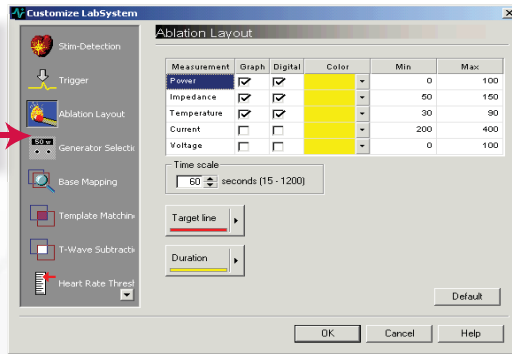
Customize LabSystem

Stim-Detection

Trigger

Ablation Layout

50 w

Generator Selecti

Base Mapping

Template Matchin

T-Wave Subtracti

Heart Rate Thresh

Ablation Layout

| Measurement | Graph | Digital | Color | Min | Max |
|---|---|---|---|---|---|
| Power | ☑ | ☑ | | 0 | 100 |
| Impedance | ☑ | ☑ | | 50 | 150 |
| Temperature | ☑ | ☑ | | 30 | 90 |
| Current | ☐ | ☐ | | 200 | 400 |
| Voltage | ☐ | ☐ | | 0 | 100 |

Time scale

60 seconds (15 - 1200)

Target line

Duration

Default

OK

Cancel

Help